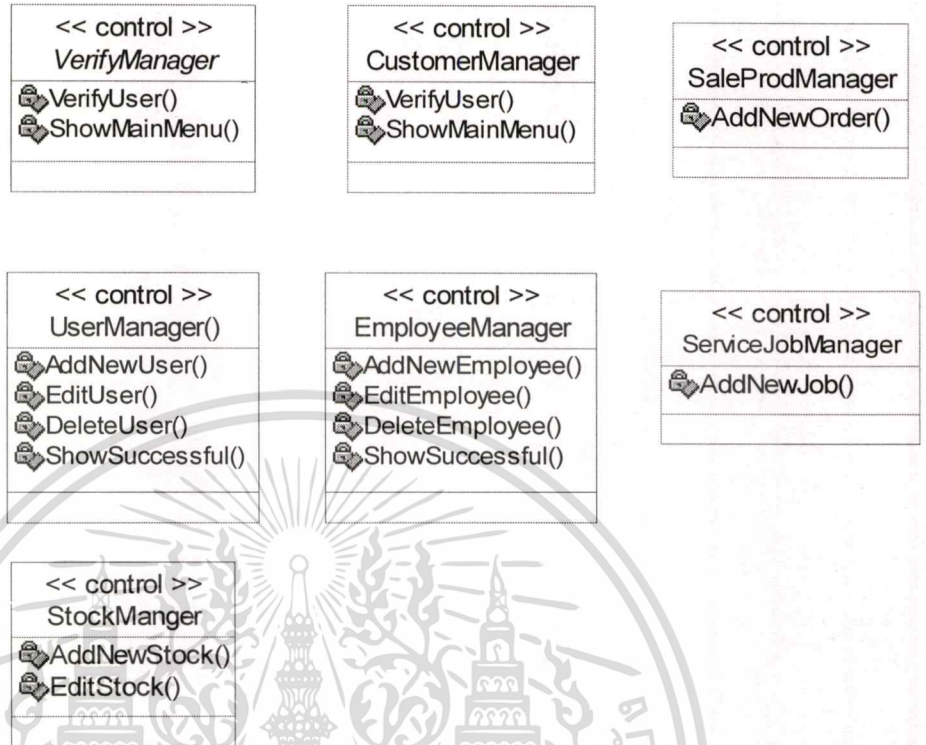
<< control >>
VerifyManager
VerifyUser()
ShowMainMenu()

<< control >>
CustomerManager
VerifyUser()
ShowMainMenu()

<< control >>
SaleProdManager
AddNewOrder()

<< control >>
UserManager()
AddNewUser()
EditUser()
DeleteUser()
ShowSuccessful()

<< control >>
EmployeeManager
AddNewEmployee()
EditEmployee()
DeleteEmployee()
ShowSuccessful()

<< control >>
ServiceJobManager
AddNewJob()

<< control >>
StockManger
AddNewStock()
EditStock()